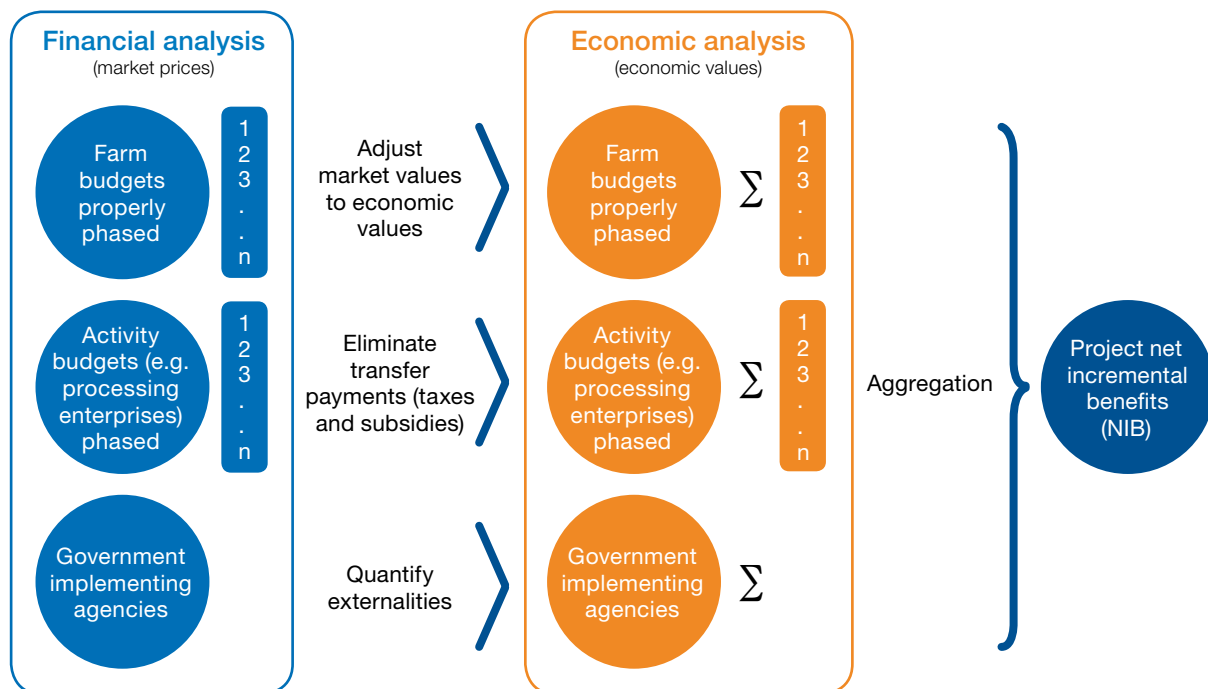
Financial analysis
(market prices)

Farm budgets properly phased

1
2
3
.
.
n

Activity budgets (e.g. processing enterprises) phased

1
2
3
.
.
n

Government implementing agencies

Adjust market values to economic values

Eliminate transfer payments (taxes and subsidies)

Quantify externalities

Economic analysis
(economic values)

Farm budgets properly phased

$\sum$

1
2
3
.
.
n

Activity budgets (e.g. processing enterprises) phased

$\sum$

1
2
3
.
.
n

Government implementing agencies

$\sum$

Aggregation

Project net incremental benefits (NIB)